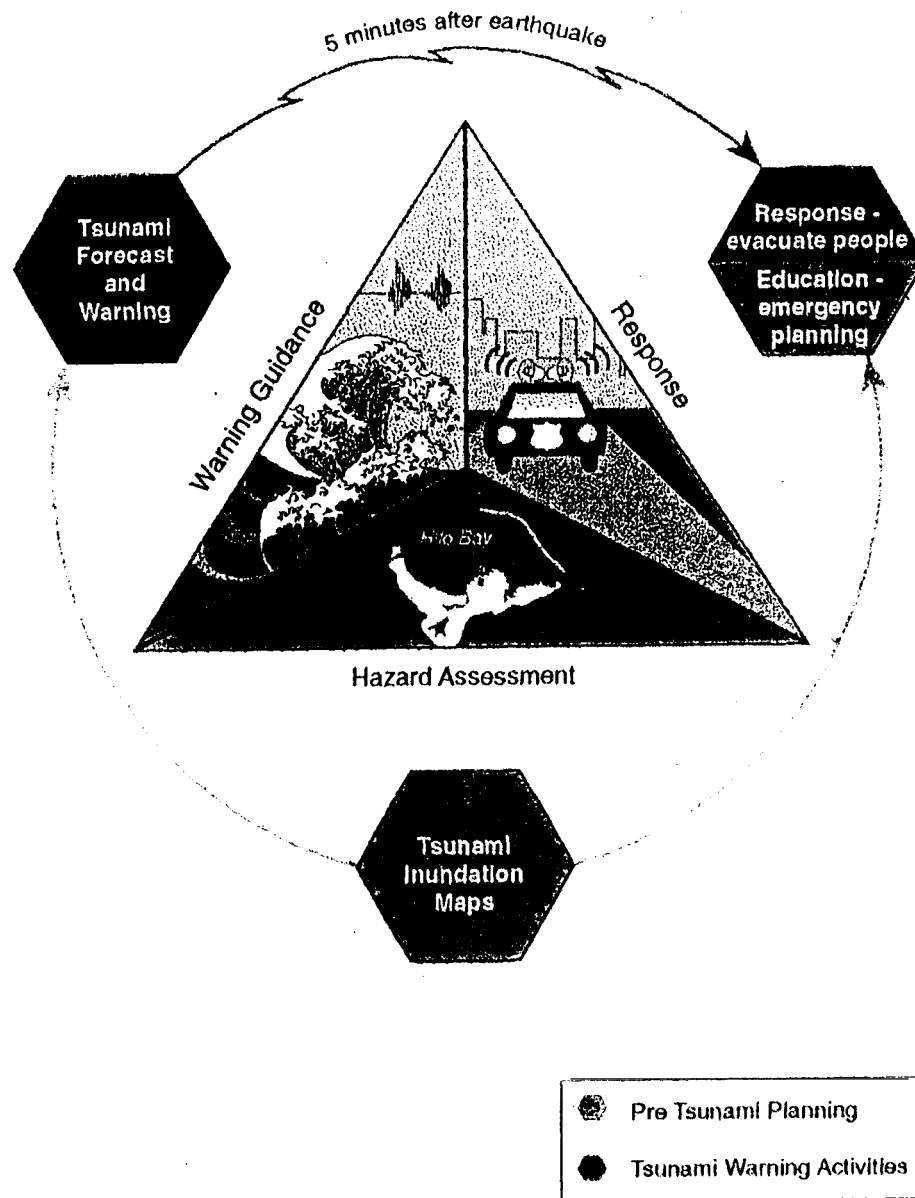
5 minutes after earthquake

Tsunami Forecast and Warning

Response - evacuate people

Education - emergency planning

Warning Guidance

Response

Hilo Bay

Hazard Assessment

Tsunami Inundation Maps

Pre Tsunami Planning

Tsunami Warning Activities